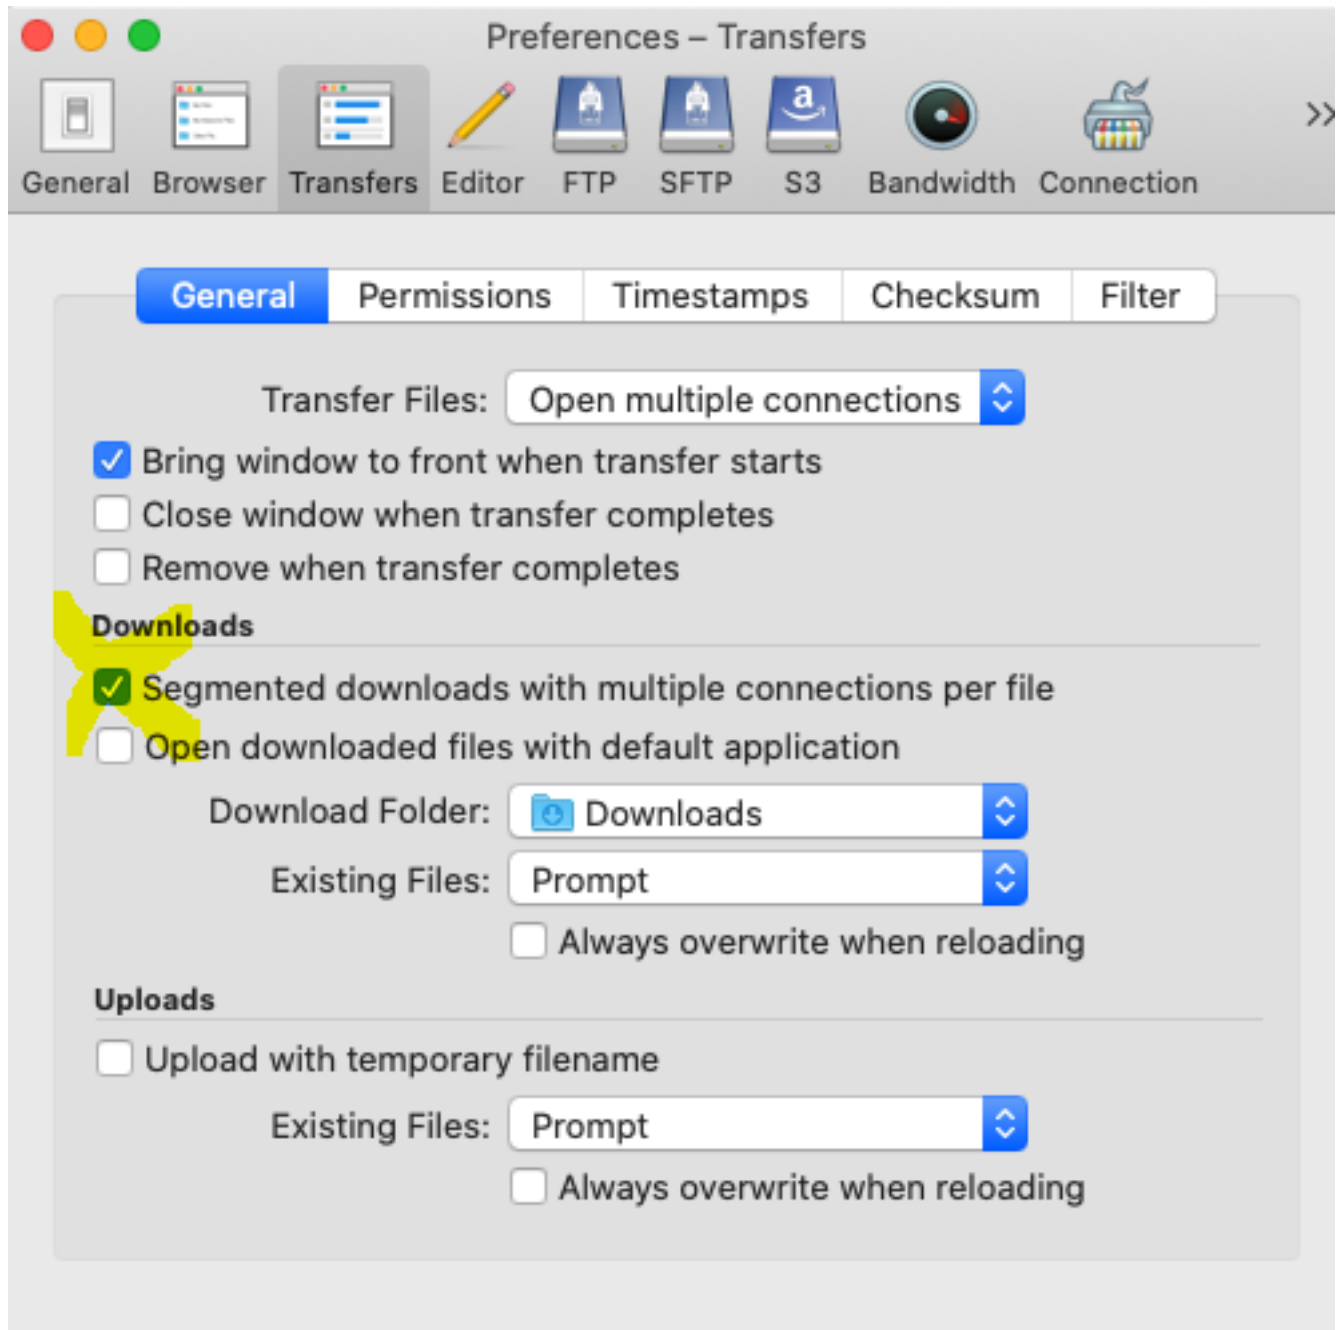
Preferences – Transfers

General Browser Transfers Editor FTP SFTP S3 Bandwidth Connection >>

General Permissions Timestamps Checksum Filter

Transfer Files: Open multiple connections

Bring window to front when transfer starts

Close window when transfer completes

Remove when transfer completes

Downloads

Segmented downloads with multiple connections per file

Open downloaded files with default application

Download Folder: Downloads

Existing Files: Prompt

Always overwrite when reloading

Uploads

Upload with temporary filename

Existing Files: Prompt

Always overwrite when reloading